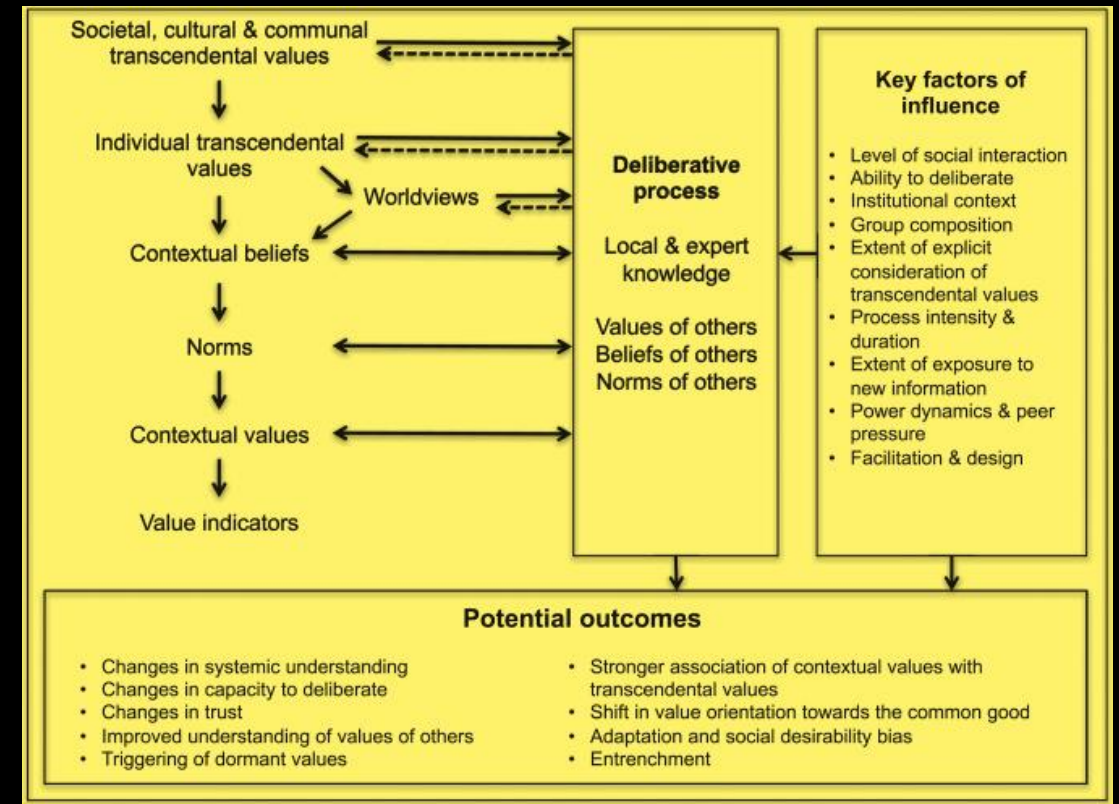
Societal, cultural & communal transcendental values

Individual transcendental values

Worldviews

Contextual beliefs

Norms

Contextual values

Value indicators

Deliberative process

Local & expert knowledge

Values of others
Beliefs of others
Norms of others

Key factors of influence

• Level of social interaction
• Ability to deliberate
• Institutional context
• Group composition
• Extent of explicit consideration of transcendental values
• Process intensity & duration
• Extent of exposure to new information
• Power dynamics & peer pressure
• Facilitation & design

Potential outcomes

• Changes in systemic understanding
• Changes in capacity to deliberate
• Changes in trust
• Improved understanding of values of others
• Triggering of dormant values

• Stronger association of contextual values with transcendental values
• Shift in value orientation towards the common good
• Adaptation and social desirability bias
• Entrenchment